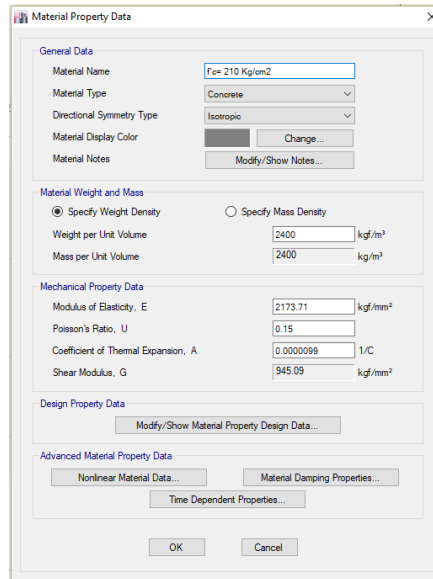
Material Property Data

General Data

Material Name f'c= 210 Kg/cm2

Material Type Concrete

Directional Symmetry Type Isotropic

Material Display Color Change...

Material Notes Modify/Show Notes...

Material Weight and Mass

Specify Weight Density Specify Mass Density

Weight per Unit Volume 2400 kgf/m³

Mass per Unit Volume 2400 kg/m³

Mechanical Property Data

Modulus of Elasticity, E 2173.71 kgf/mm²

Poisson's Ratio, U 0.15

Coefficient of Thermal Expansion, A 0.0000099 1/C

Shear Modulus, G 945.09 kgf/mm²

Design Property Data

Modify/Show Material Property Design Data...

Advanced Material Property Data

Nonlinear Material Data... Material Damping Properties...

Time Dependent Properties...

OK Cancel